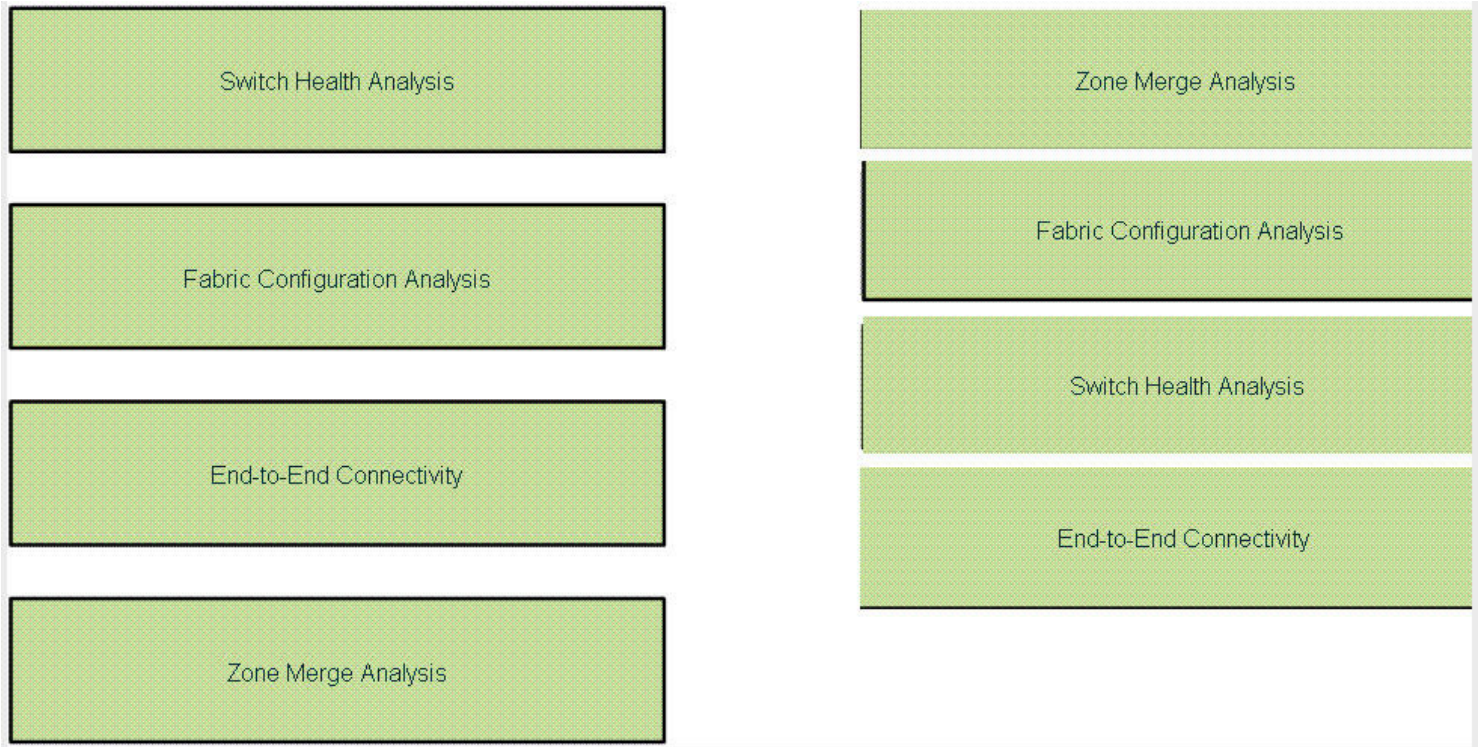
Switch Health Analysis

Fabric Configuration Analysis

End-to-End Connectivity

Zone Merge Analysis

Zone Merge Analysis

Fabric Configuration Analysis

Switch Health Analysis

End-to-End Connectivity